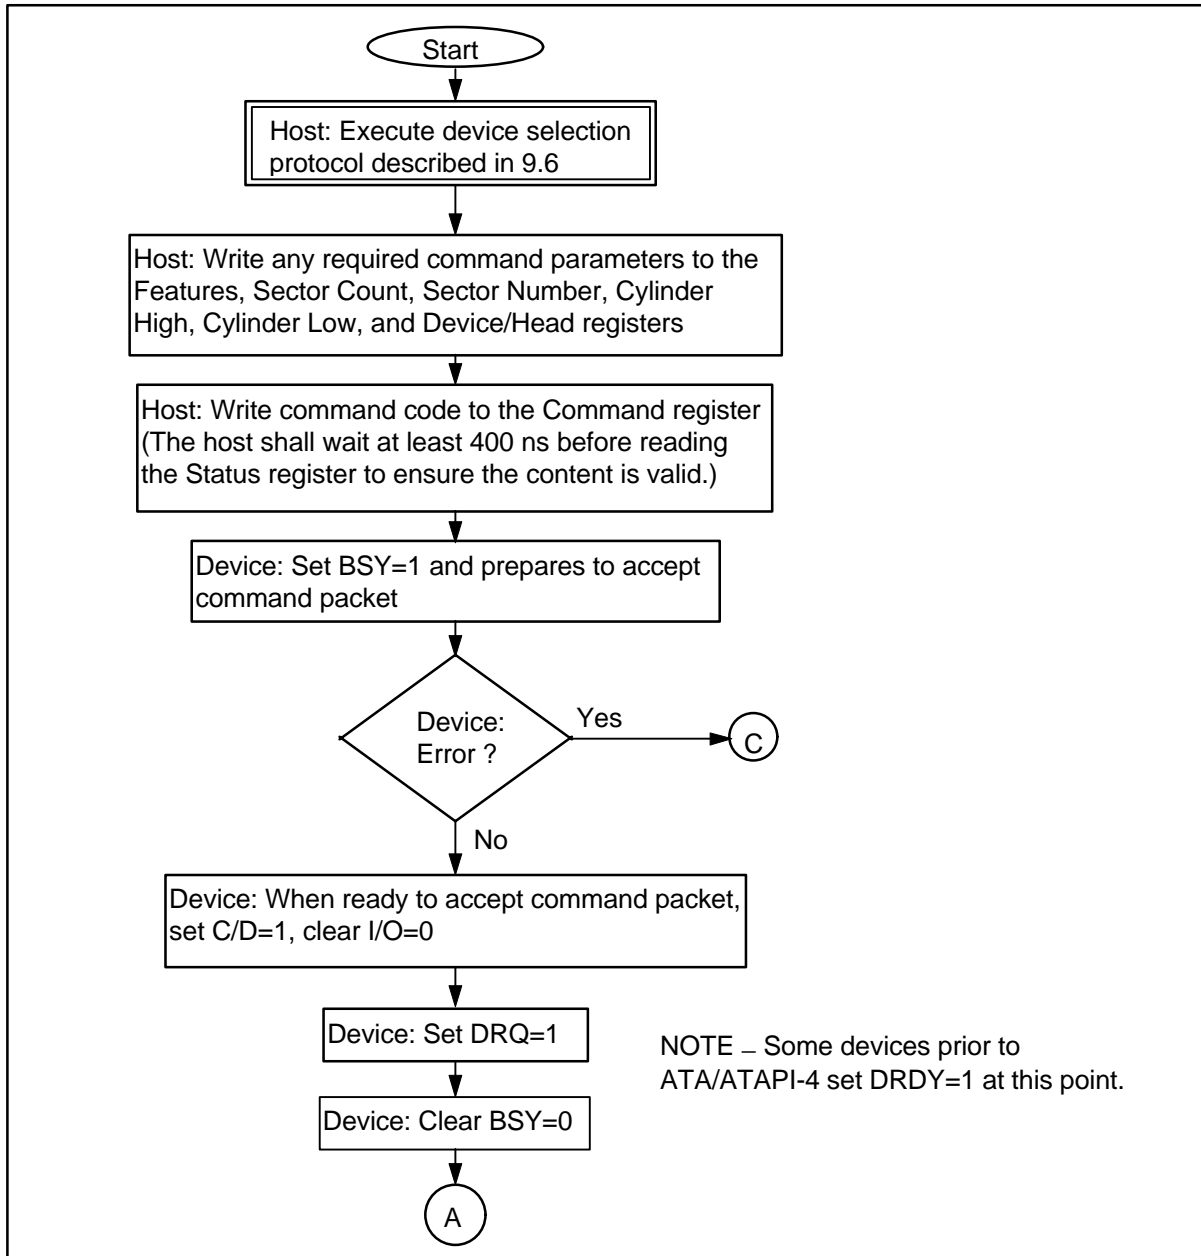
Start

Host: Execute device selection protocol described in 9.6

Host: Write any required command parameters to the Features, Sector Count, Sector Number, Cylinder High, Cylinder Low, and Device/Head registers

Host: Write command code to the Command register (The host shall wait at least 400 ns before reading the Status register to ensure the content is valid.)

Device: Set BSY=1 and prepares to accept command packet

Device: Error ?

Yes

C

No

Device: When ready to accept command packet, set C/D=1, clear I/O=0

Device: Set DRQ=1

NOTE – Some devices prior to ATA/ATAPI-4 set DRDY=1 at this point.

Device: Clear BSY=0

A